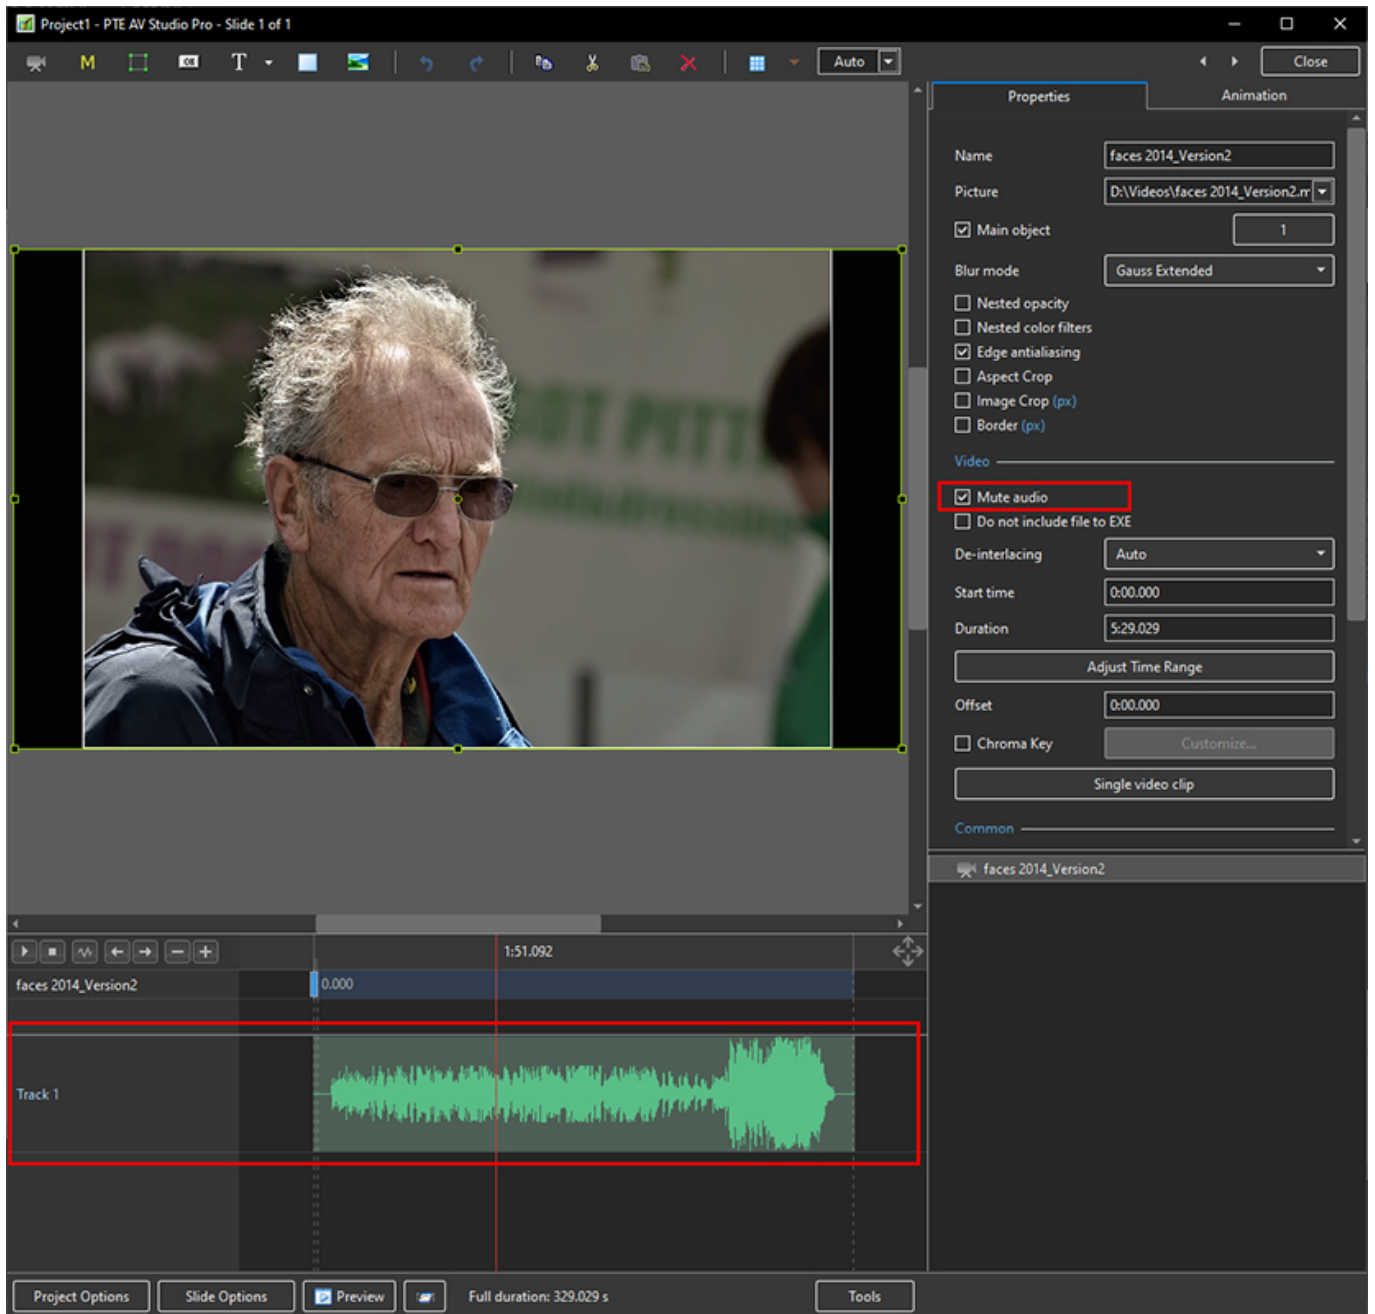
Project1 - PTE AV Studio Pro - Slide 1 of 1

M T Auto Close

Properties Animation

Name faces 2014_Version2
Picture D:\Videos\faces 2014_Version2.m
Main object 1
Blur mode Gauss Extended
Nested opacity
Nested color filters
Edge antialiasing
Aspect Crop
Image Crop (px)
Border (px)
Video
Mute audio
Do not include file to EXE
De-interlacing Auto
Start time 0:00.000
Duration 5:29.029
Adjust Time Range
Offset 0:00.000
Chroma Key Customize...
Single video clip
Common

faces 2014_Version2

1:51.092
faces 2014_Version2 0.000
Track 1

Project Options Slide Options Preview Full duration: 329.029 s Tools